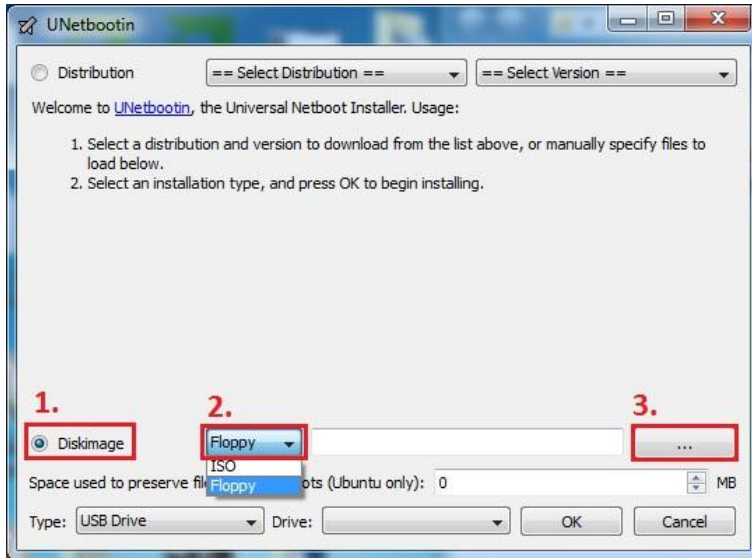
UNetbootin

Distribution == Select Distribution == == Select Version ==

Welcome to UNetbootin, the Universal Netboot Installer. Usage:

1. Select a distribution and version to download from the list above, or manually specify files to load below.
2. Select an installation type, and press OK to begin installing.

1. 2. 3.

Diskimage Floppy ...

ISO
Floppy

Space used to preserve fil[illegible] ots (Ubuntu only): 0 MB

Type: USB Drive Drive: OK Cancel